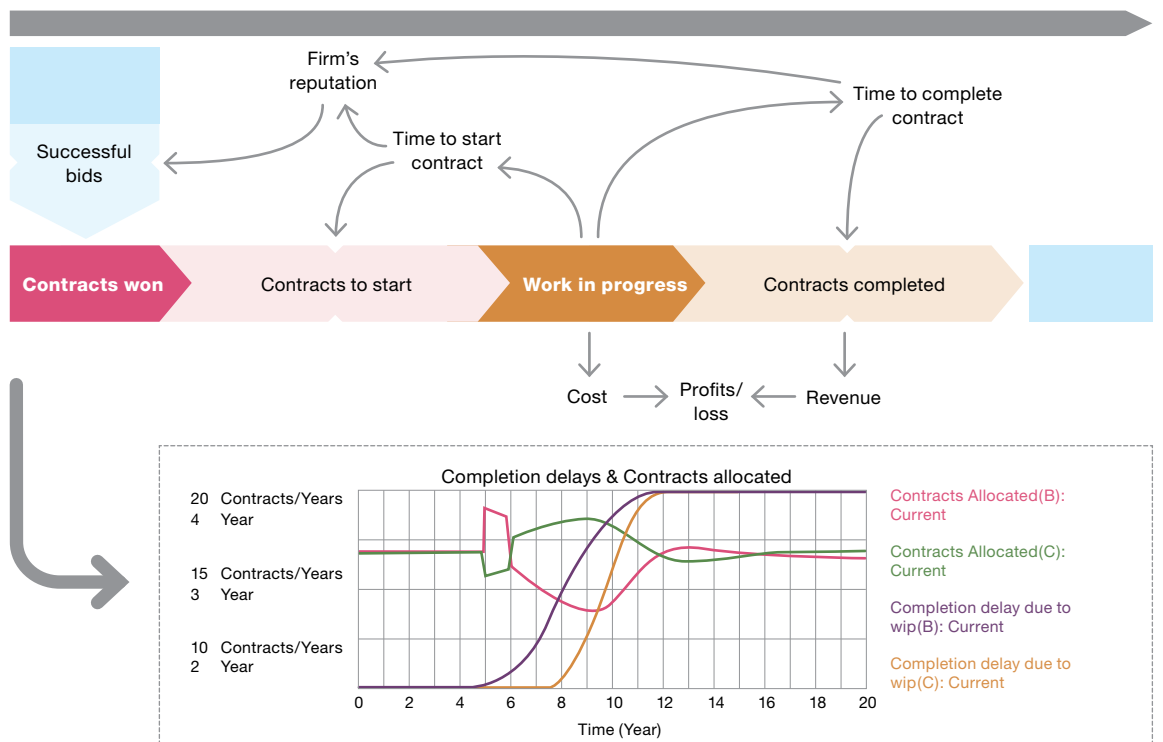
Firm's reputation

Time to start contract

Time to complete contract

Successful bids

Contracts won

Contracts to start

Work in progress

Contracts completed

Cost

Profits/ loss

Revenue

Completion delays & Contracts allocated

20 Contracts/Years
4 Year

15 Contracts/Years
3 Year

10 Contracts/Years
2 Year

0 2 4 6 8 10 12 14 16 18 20

Time (Year)

Contracts Allocated(B): Current

Contracts Allocated(C): Current

Completion delay due to wip(B): Current

Completion delay due to wip(C): Current